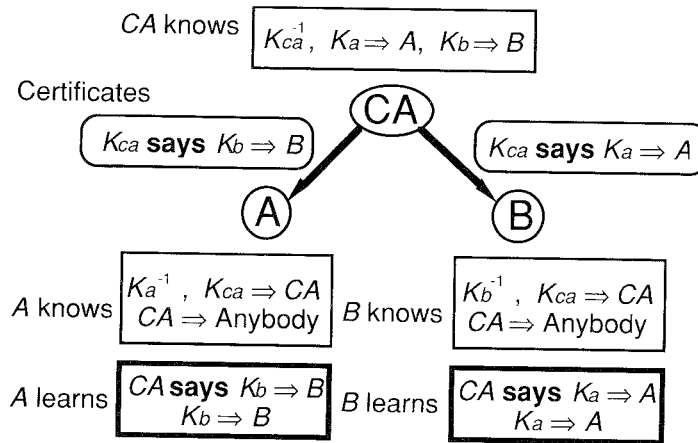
*CA* knows $K_{ca}^{-1}$, $K_a \Rightarrow A$, $K_b \Rightarrow B$

Certificates

$K_{ca}$ **says** $K_b \Rightarrow B$

CA

$K_{ca}$ **says** $K_a \Rightarrow A$

A

B

*A* knows $K_a^{-1}$, $K_{ca} \Rightarrow CA$
$CA \Rightarrow$ Anybody

*B* knows $K_b^{-1}$, $K_{ca} \Rightarrow CA$
$CA \Rightarrow$ Anybody

*A* learns $CA$ **says** $K_b \Rightarrow B$
$K_b \Rightarrow B$

*B* learns $CA$ **says** $K_a \Rightarrow A$
$K_a \Rightarrow A$